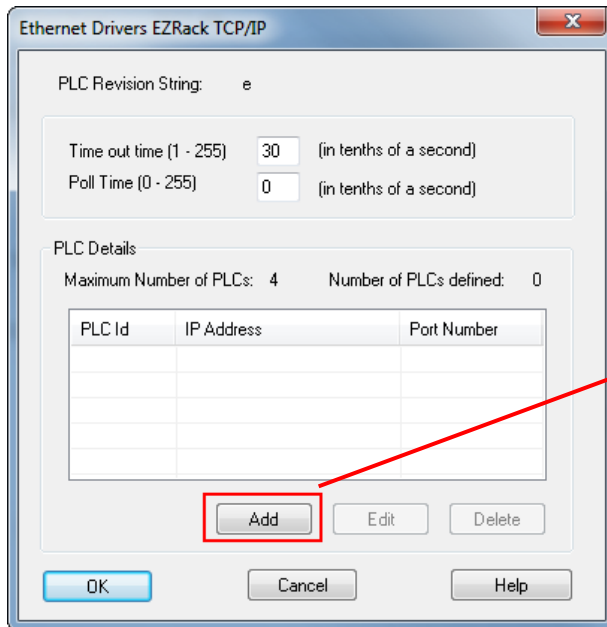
Ethernet Drivers EZRack TCP/IP

PLC Revision String: e

Time out time (1 - 255) 30 (in tenths of a second)
Poll Time (0 - 255) 0 (in tenths of a second)

PLC Details

Maximum Number of PLCs: 4 Number of PLCs defined: 0

| PLC Id | IP Address | Port Number |
|---|---|---|
| | | |

Add Edit Delete

OK Cancel Help